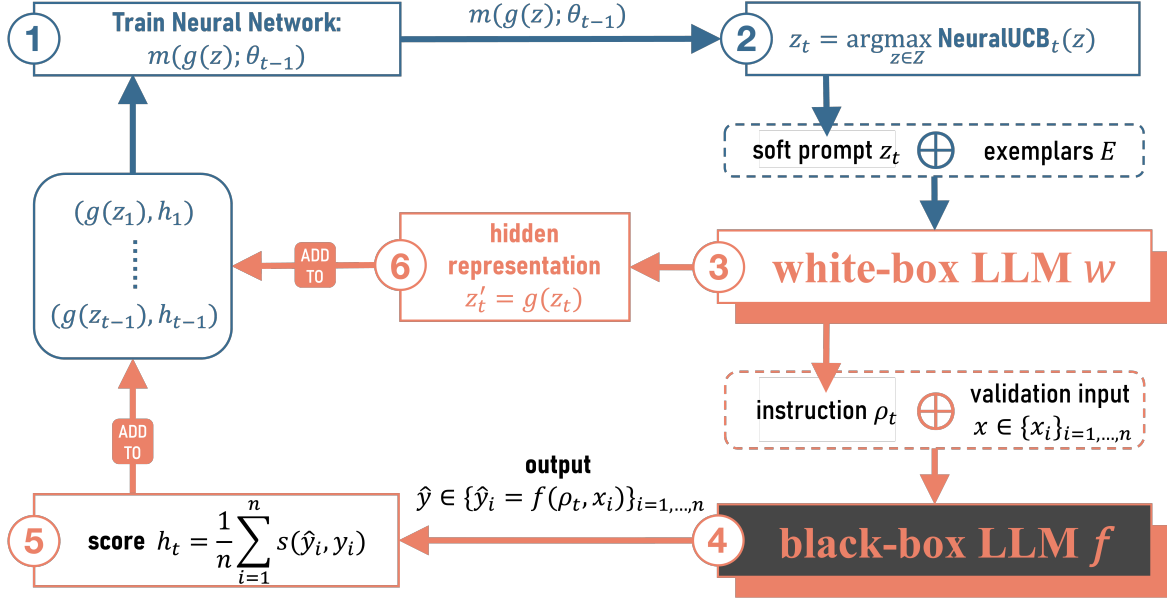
1 Train Neural Network: $m(g(z);\theta_{t-1})$

$m(g(z);\theta_{t-1})$

2 $z_t = \underset{z\in Z}{\text{argmax}}\ \textbf{NeuralUCB}_t(z)$

soft prompt $z_t$ $\bigoplus$ exemplars $E$

$(g(z_1),h_1)$
$\vdots$
$(g(z_{t-1}),h_{t-1})$

ADD TO

6 hidden representation $z'_t = g(z_t)$

3 white-box LLM $w$

instruction $\rho_t$ $\bigoplus$ validation input $x \in \{x_i\}_{i=1,\ldots,n}$

ADD TO

output
$\hat{y} \in \{\hat{y}_i = f(\rho_t, x_i)\}_{i=1,\ldots,n}$

5 score $h_t = \frac{1}{n}\sum_{i=1}^{n} s(\hat{y}_i, y_i)$

4 black-box LLM $f$